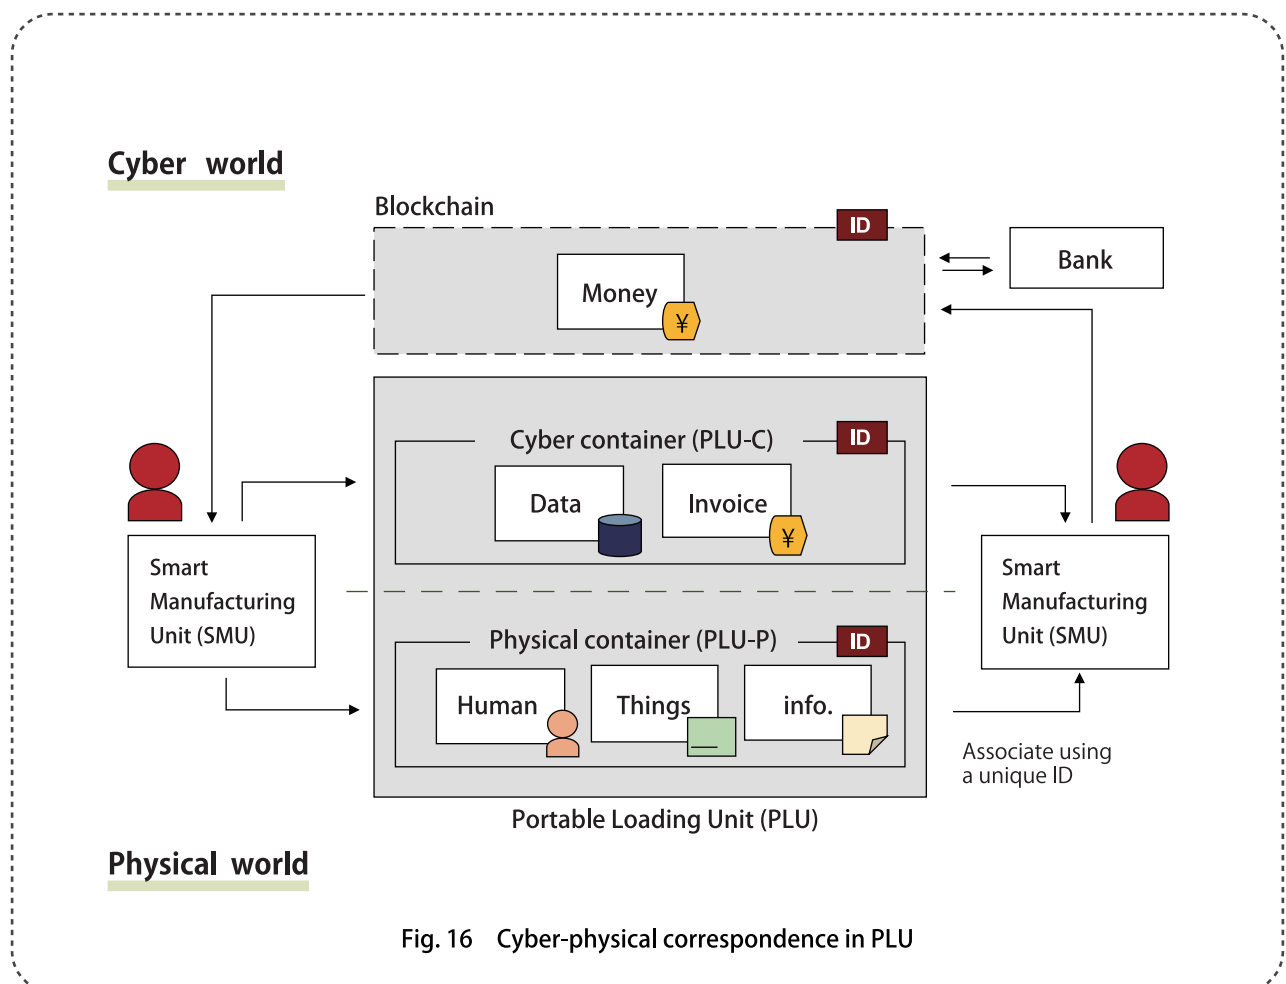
Cyber world

Blockchain

ID

Money

¥

Bank

Cyber container (PLU-C)

ID

Data

Invoice

¥

Smart Manufacturing Unit (SMU)

Smart Manufacturing Unit (SMU)

Physical container (PLU-P)

ID

Human

Things

info.

Associate using a unique ID

Portable Loading Unit (PLU)

Physical world

Fig. 16 Cyber-physical correspondence in PLU